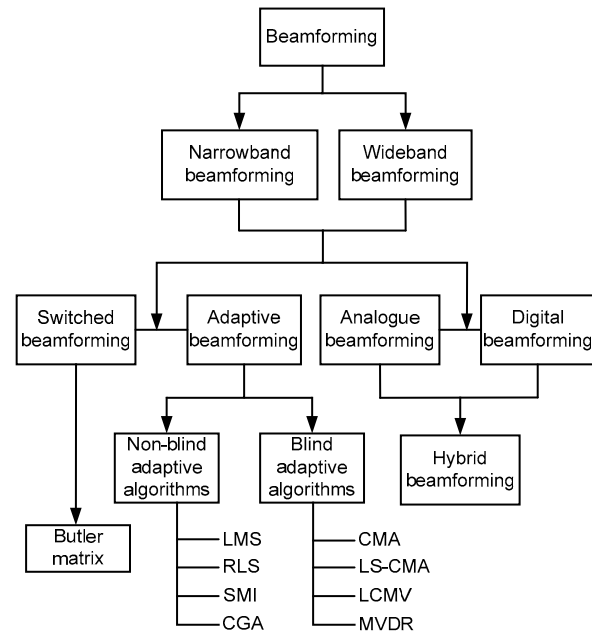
Beamforming

Narrowband beamforming

Wideband beamforming

Switched beamforming

Adaptive beamforming

Analogue beamforming

Digital beamforming

Non-blind adaptive algorithms

Blind adaptive algorithms

Hybrid beamforming

Butler matrix

LMS

RLS

SMI

CGA

CMA

LS-CMA

LCMV

MVDR